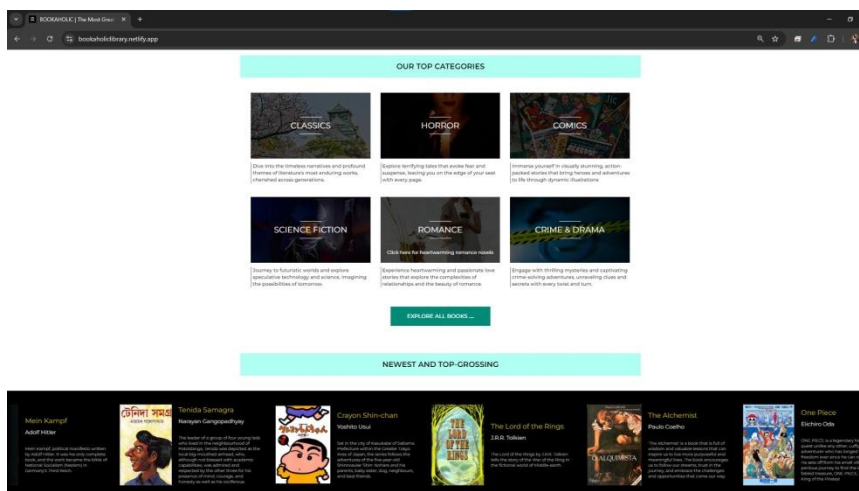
BOOKAHOLIC | The Most Grea ×

bookaholiclibrary.netlify.app

OUR TOP CATEGORIES

CLASSICS

Dive into the timeless narratives and profound themes of literature's most enduring works, cherished across generations.

HORROR

Explore terrifying tales that evoke fear and suspense, leaving you on the edge of your seat with every page.

COMICS

Immerse yourself in visually stunning, action-packed stories that bring heroes and adventures to life through dynamic illustrations.

SCIENCE FICTION

Journey to futuristic worlds and explore speculative technology and science, imagining the possibilities of tomorrow.

ROMANCE

Click here for heartwarming romance novels

Experience heartwarming and passionate love stories that explore the complexities of relationships and the beauty of romance.

CRIME & DRAMA

Engage with thrilling mysteries and captivating crime-solving adventures, unraveling clues and secrets with every twist and turn.

EXPLORE ALL BOOKS ...

NEWEST AND TOP-GROSSING

Mein Kampf

Adolf Hitler

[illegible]

টেনিদা সমগ্র

Tenida Samagra

Narayan Gangopadhyay

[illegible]

Crayon Shin-chan

Yoshito Usui

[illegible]

The Lord of the Rings

J.R.R. Tolkien

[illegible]

The Alchemist

Paulo Coelho

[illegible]

One Piece

Eiichiro Oda

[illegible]